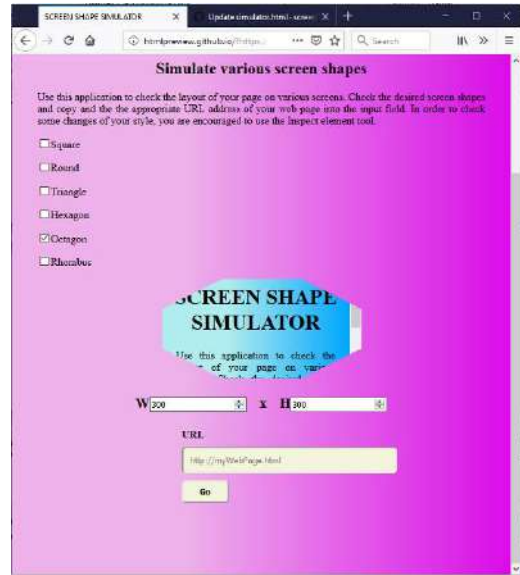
SCREEN SHAPE SIMULATOR ×
Update simulator.html - scree ×
+

htmlpreview.github.io/?https...
Search

Simulate various screen shapes

Use this application to check the layout of your page on various screens. Check the desired screen shapes and copy and the the appropriate URL address of your web page into the input field. In order to check some changes of your style, you are encouraged to use the Inspect element tool.

☐Square

☐Round

☐Triangle

☐Hexagon

☑Octagon

☐Rhombus

SCREEN SHAPE SIMULATOR

Use this application to check the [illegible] of your page on vari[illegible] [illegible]

W 300 x H 300

URL

http://myWebPage.html

Go